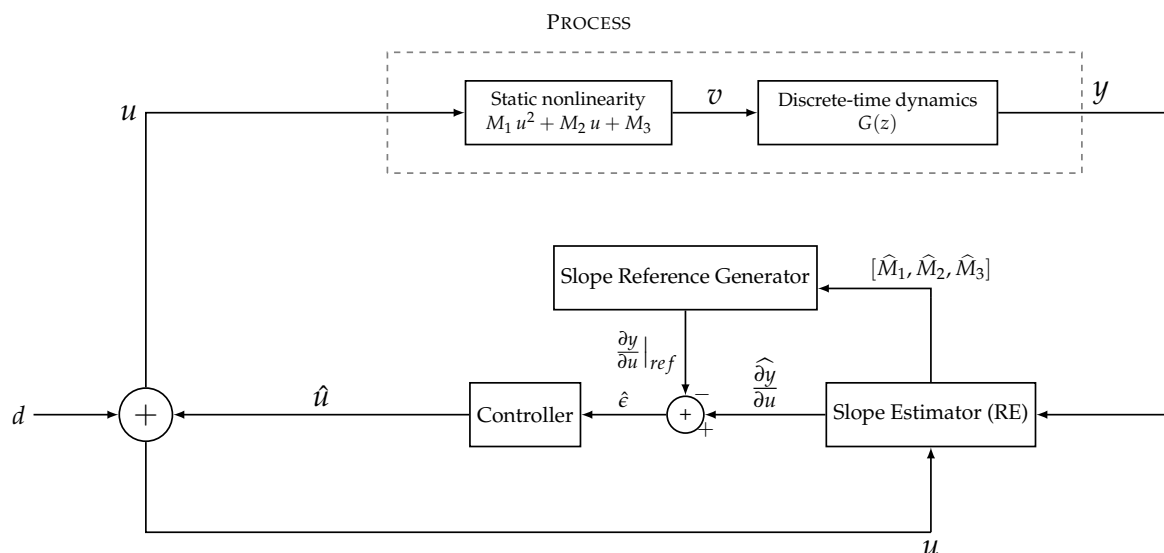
PROCESS

$u$

Static nonlinearity
$M_1\,u^2 + M_2\,u + M_3$

$v$

Discrete-time dynamics
$G(z)$

$y$

Slope Reference Generator

$[\widehat{M}_1, \widehat{M}_2, \widehat{M}_3]$

$\frac{\partial y}{\partial u}\big|_{ref}$

$\widehat{\frac{\partial y}{\partial u}}$

$d$

$+$

$\hat{u}$

Controller

$\hat{\epsilon}$

$+$

$-$

$+$

Slope Estimator (RE)

$u$